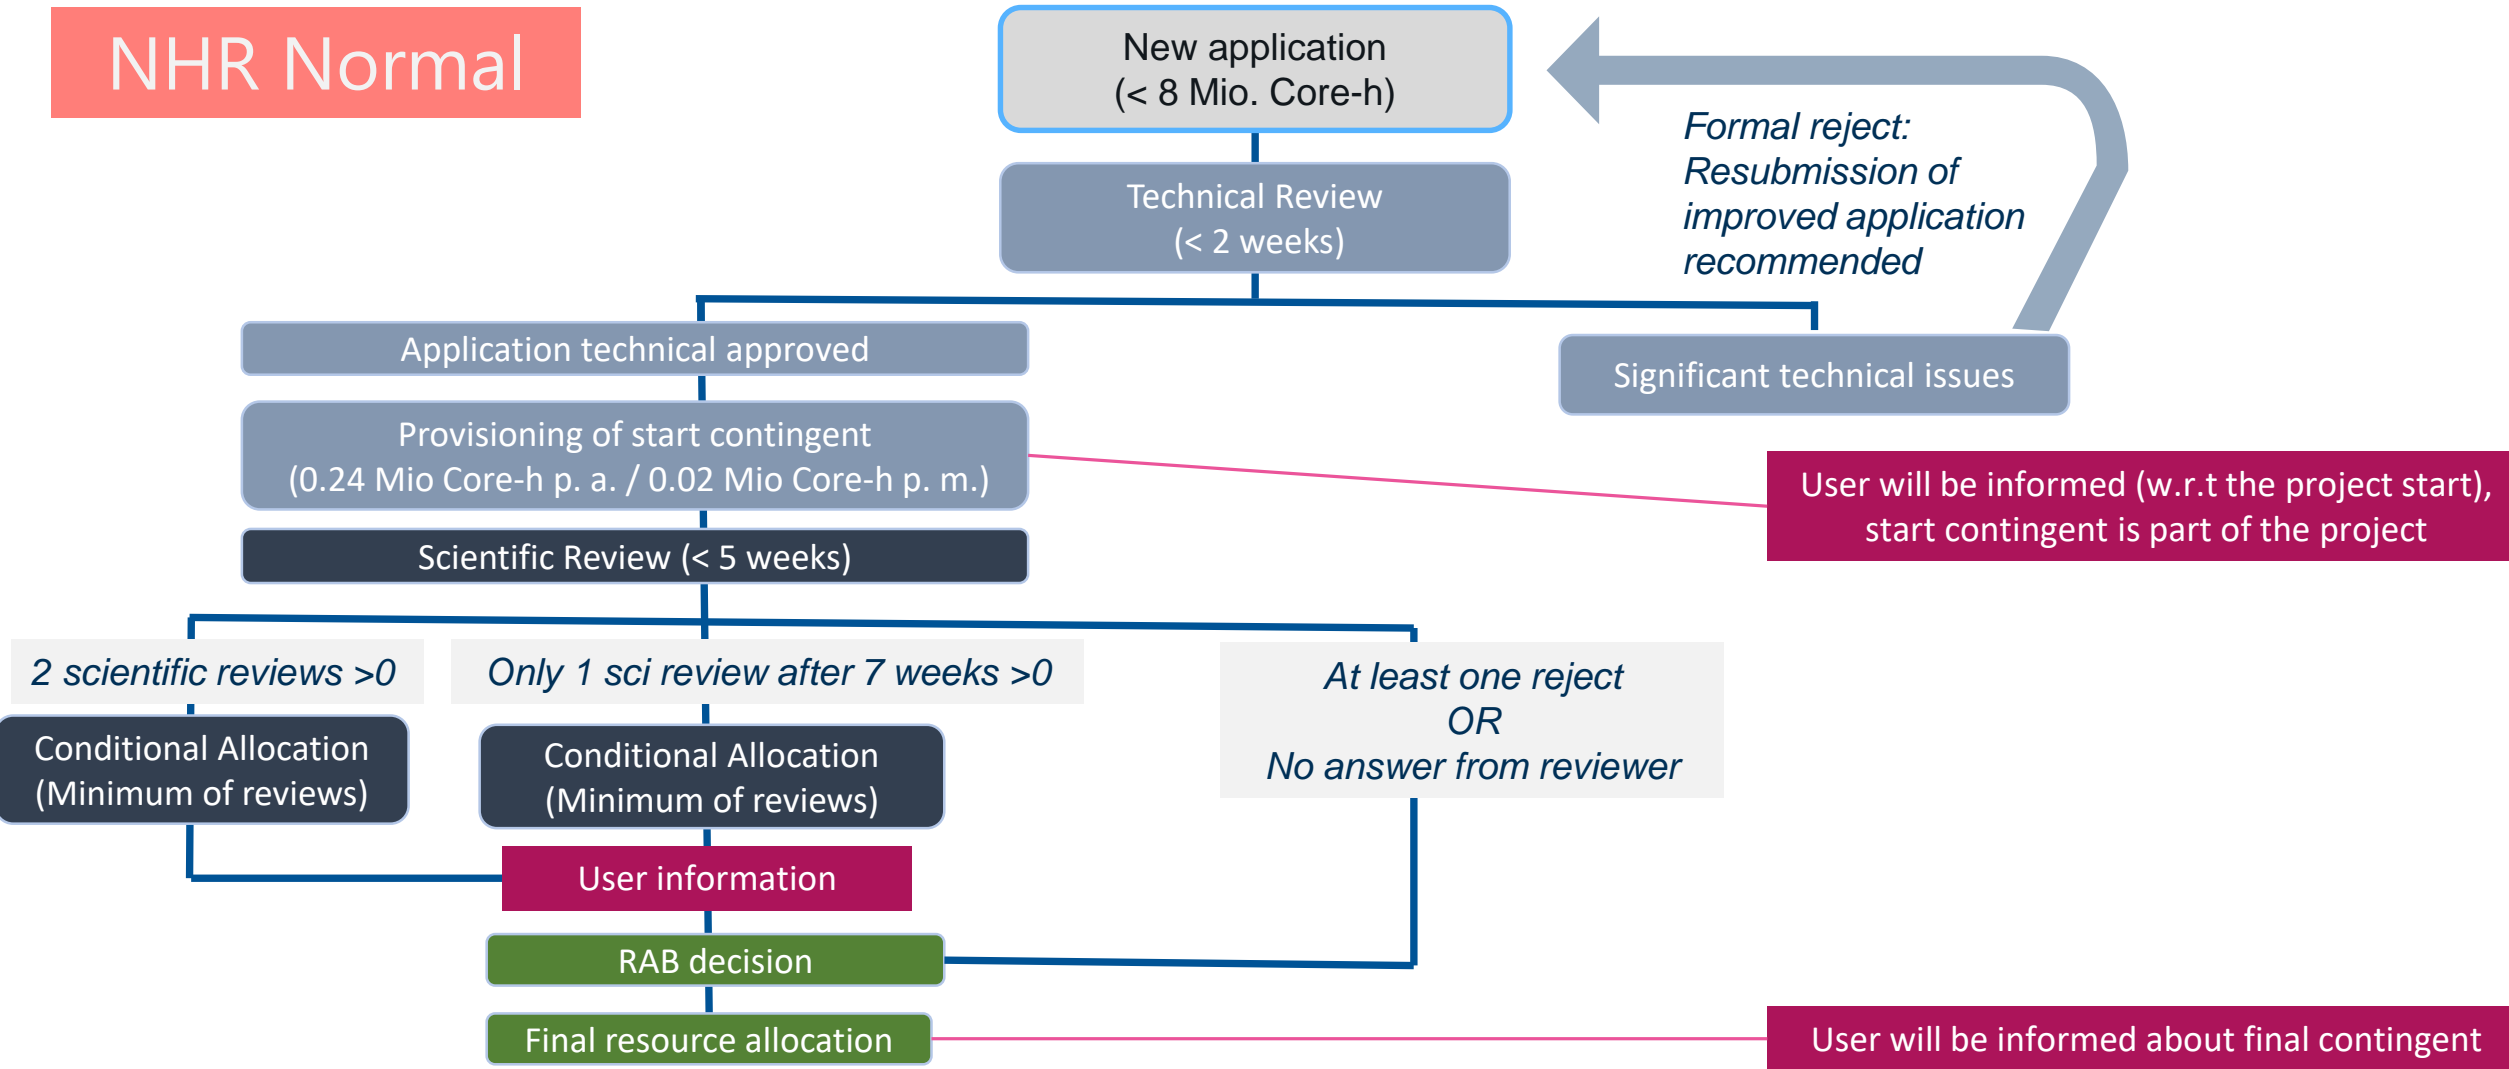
NHR Normal

New application
(< 8 Mio. Core-h)

Formal reject:
Resubmission of improved application recommended

Technical Review
(< 2 weeks)

Application technical approved

Significant technical issues

Provisioning of start contingent
(0.24 Mio Core-h p. a. / 0.02 Mio Core-h p. m.)

User will be informed (w.r.t the project start), start contingent is part of the project

Scientific Review (< 5 weeks)

2 scientific reviews >0

Only 1 sci review after 7 weeks >0

At least one reject
OR
No answer from reviewer

Conditional Allocation
(Minimum of reviews)

Conditional Allocation
(Minimum of reviews)

User information

RAB decision

Final resource allocation

User will be informed about final contingent